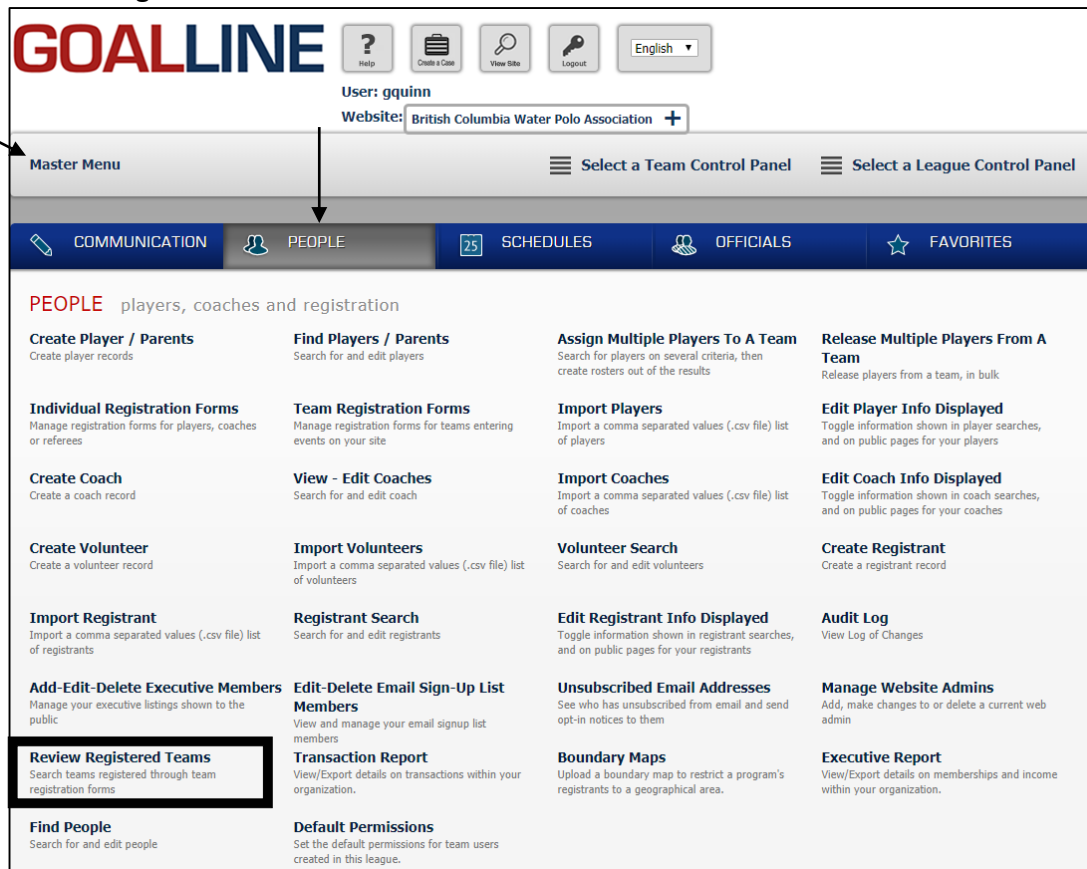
GOALLINE

Help | Create a Case | View Site | Logout

English ▼

User: gquinn
Website: British Columbia Water Polo Association +

Master Menu

Select a Team Control Panel | Select a League Control Panel

COMMUNICATION | PEOPLE | 25 SCHEDULES | OFFICIALS | FAVORITES

PEOPLE players, coaches and registration

Create Player / Parents
Create player records

Find Players / Parents
Search for and edit players

Assign Multiple Players To A Team
Search for players on several criteria, then create rosters out of the results

Release Multiple Players From A Team
Release players from a team, in bulk

Individual Registration Forms
Manage registration forms for players, coaches or referees

Team Registration Forms
Manage registration forms for teams entering events on your site

Import Players
Import a comma separated values (.csv file) list of players

Edit Player Info Displayed
Toggle information shown in player searches, and on public pages for your players

Create Coach
Create a coach record

View - Edit Coaches
Search for and edit coach

Import Coaches
Import a comma separated values (.csv file) list of coaches

Edit Coach Info Displayed
Toggle information shown in coach searches, and on public pages for your coaches

Create Volunteer
Create a volunteer record

Import Volunteers
Import a comma separated values (.csv file) list of volunteers

Volunteer Search
Search for and edit volunteers

Create Registrant
Create a registrant record

Import Registrant
Import a comma separated values (.csv file) list of registrants

Registrant Search
Search for and edit registrants

Edit Registrant Info Displayed
Toggle information shown in registrant searches, and on public pages for your registrants

Audit Log
View Log of Changes

Add-Edit-Delete Executive Members
Manage your executive listings shown to the public

Edit-Delete Email Sign-Up List Members
View and manage your email signup list members

Unsubscribed Email Addresses
See who has unsubscribed from email and send opt-in notices to them

Manage Website Admins
Add, make changes to or delete a current web admin

Review Registered Teams
Search teams registered through team registration forms

Transaction Report
View/Export details on transactions within your organization.

Boundary Maps
Upload a boundary map to restrict a program's registrants to a geographical area.

Executive Report
View/Export details on memberships and income within your organization.

Find People
Search for and edit people

Default Permissions
Set the default permissions for team users created in this league.